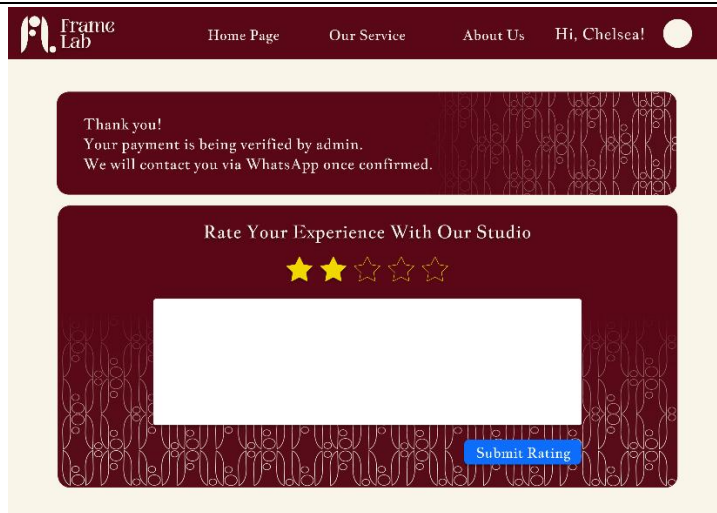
Frame Lab

Home Page
Our Service
About Us
Hi, Chelsea!

Thank you!
Your payment is being verified by admin.
We will contact you via WhatsApp once confirmed.

Rate Your Experience With Our Studio

Submit Rating